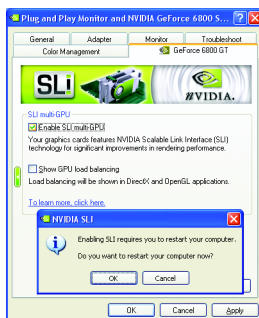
Plug and Play Monitor and NVIDIA GeForce 6800 S...

General
Adapter
Monitor
Troubleshoot
Color Management
GeForce 6800 GT

SLi

NVIDIA.

SLI multi-GPU

Enable SLI multi-GPU

Your graphics cards features NVIDIA Scalable Link Interface (SLI) technology for significant improvements in rendering performance.

Show GPU load balancing

Load balancing will be shown in DirectX and OpenGL applications.

To learn more, click here.

NVIDIA SLI

Enabling SLI requires you to restart your computer.

Do you want to restart your computer now?

OK
Cancel

OK
Cancel
Apply